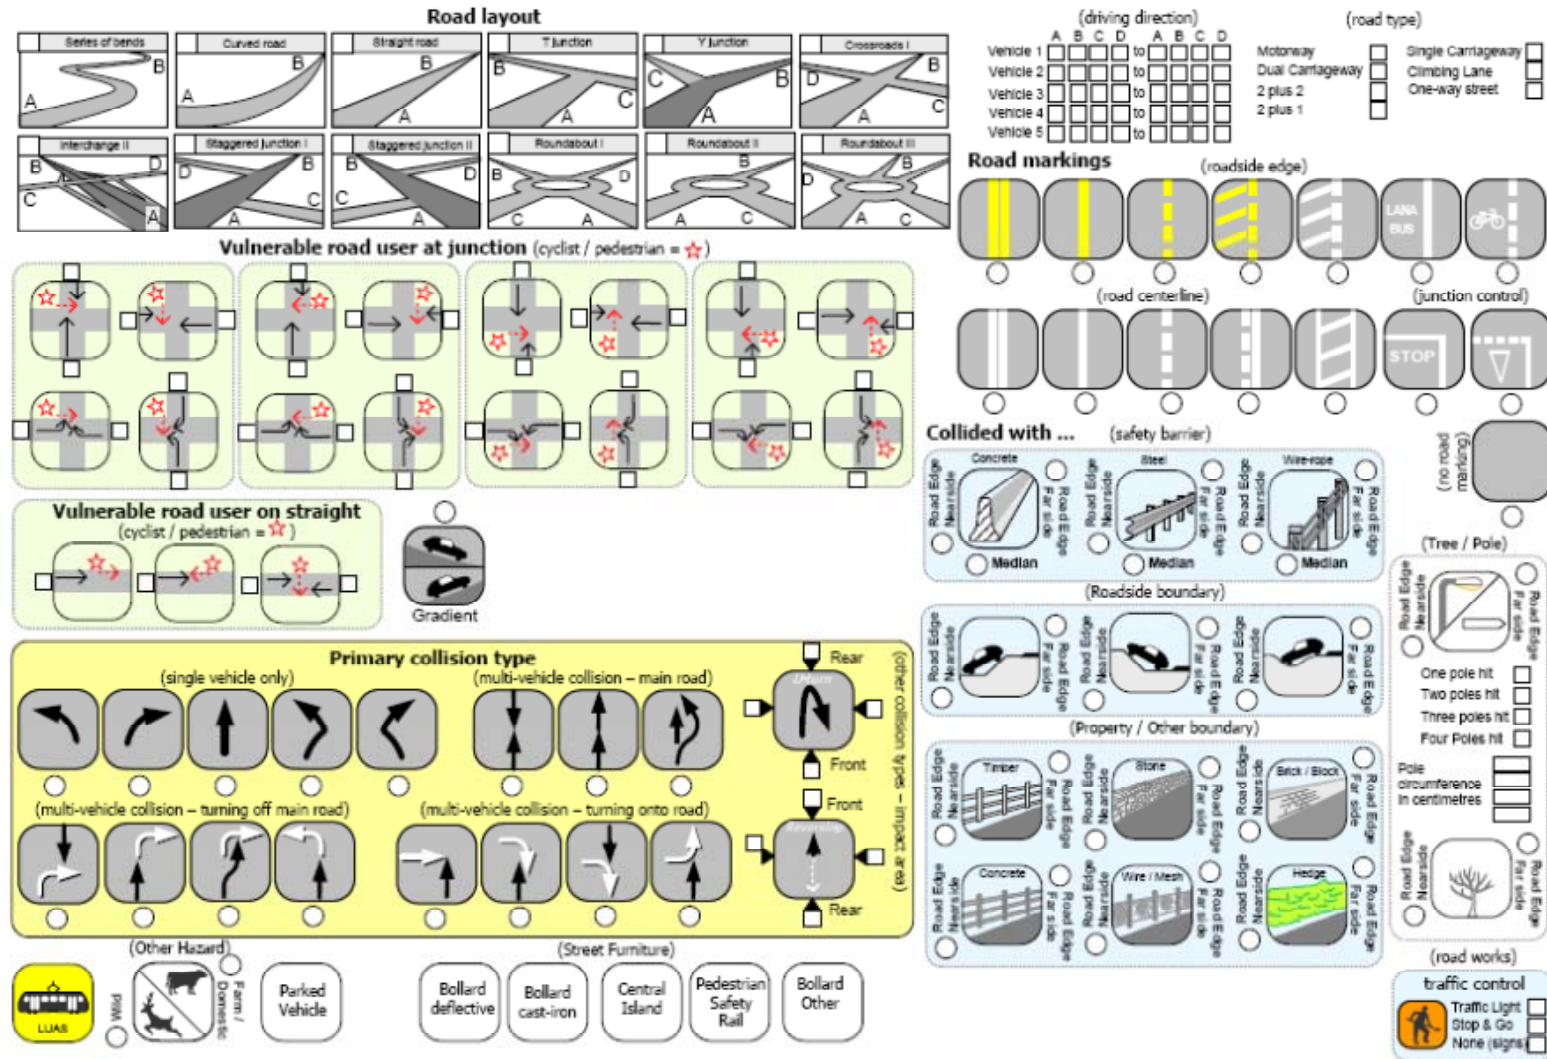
Road layout

Series of bends
B
A

Curved road
B
A

Straight road
B
A

T junction
B
A
C

Y junction
C
B
A

Crossroads I
D
B
A
C

Interchange II
B
D
C
A

Staggered junction I
D
B
A
C

Staggered junction II
B
D
C
A

Roundabout I
B
D
C
A

Roundabout II
B
A
C

Roundabout III
B
D
A
C

(driving direction)
A B C D    A B C D
Vehicle 1 to
Vehicle 2 to
Vehicle 3 to
Vehicle 4 to
Vehicle 5 to

(road type)
Motorway
Dual Carriageway
2 plus 2
2 plus 1
Single Carriageway
Climbing Lane
One-way street

Road markings
(roadside edge)
LANA BUS

(road centerline)
(junction control)
STOP

Vulnerable road user at junction (cyclist / pedestrian = ☆)

Vulnerable road user on straight
(cyclist / pedestrian = ☆)

Gradient

Collided with ...
(safety barrier)
Concrete
Road Edge Nearside
Road Edge Far side
Median
Steel
Road Edge Nearside
Road Edge Far side
Median
Wire-rope
Road Edge Nearside
Road Edge Far side
Median

(no road marking)

(Tree / Pole)
Road Edge Nearside
Road Edge Far side
One pole hit
Two poles hit
Three poles hit
Four Poles hit
Pole circumference in centimetres
Road Edge Nearside
Road Edge Far side

(Roadside boundary)
Road Edge Nearside
Road Edge Far side
Road Edge Nearside
Road Edge Far side
Road Edge Nearside
Road Edge Far side

(Property / Other boundary)
Timber
Road Edge Nearside
Road Edge Far side
Stone
Road Edge Nearside
Road Edge Far side
Brick / Block
Road Edge Nearside
Road Edge Far side
Concrete
Road Edge Nearside
Road Edge Far side
Wire / Mesh
Road Edge Nearside
Road Edge Far side
Hedge
Road Edge Nearside
Road Edge Far side

Primary collision type
(single vehicle only)
(multi-vehicle collision – main road)
Rear
U-turn
Front
(multi-vehicle collision – turning off main road)
(multi-vehicle collision – turning onto road)
Front
Reversing
Rear
(other collision types – impact area)

(Other Hazard)
LUAS
Wild
Farm / Domestic
Parked Vehicle

(Street Furniture)
Bollard deflective
Bollard cast-iron
Central Island
Pedestrian Safety Rail
Bollard Other

(road works)
traffic control
Traffic Light
Stop & Go
None (signs)